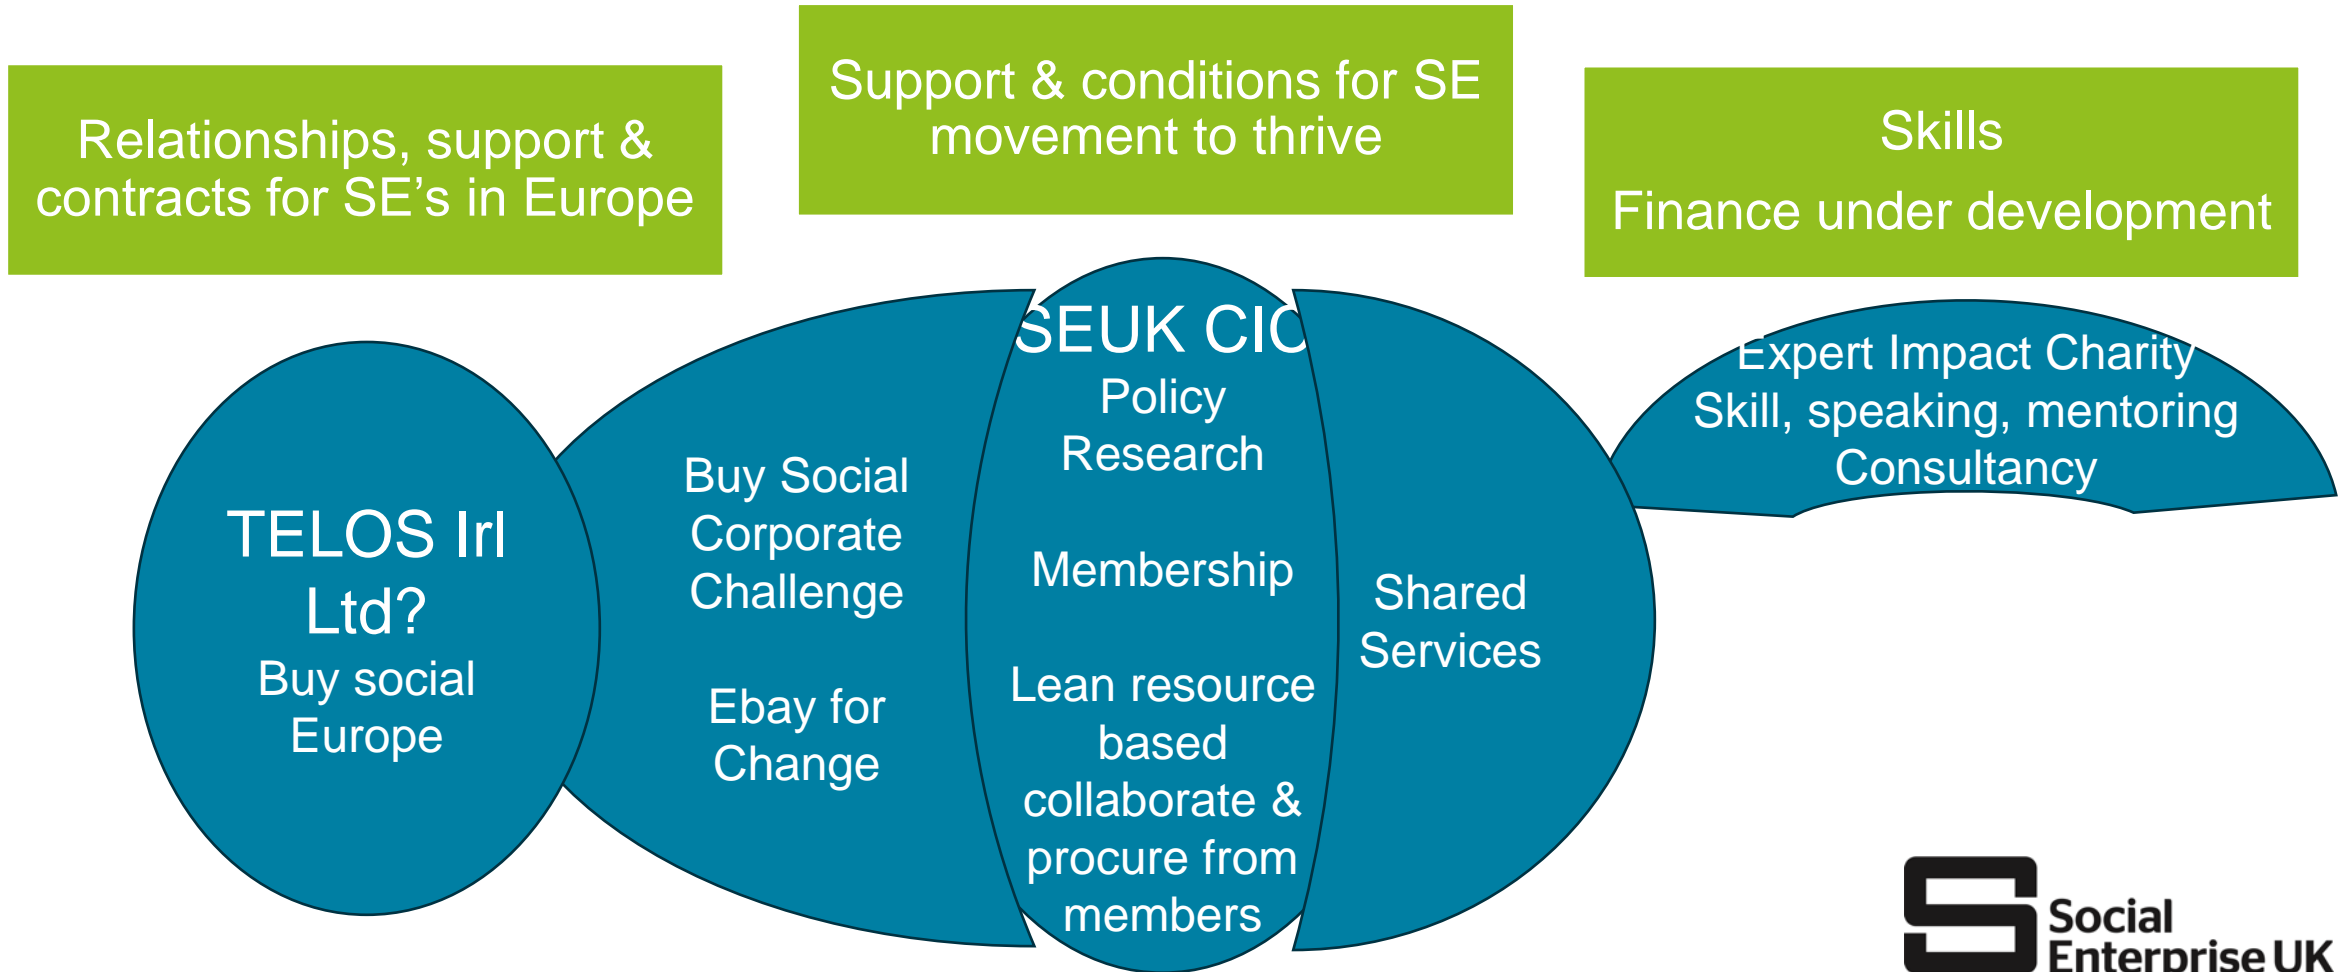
Relationships, support & contracts for SE's in Europe

Support & conditions for SE movement to thrive

Skills

Finance under development

TELOS Irl Ltd?
Buy social Europe

Buy Social Corporate Challenge

Ebay for Change

SEUK CIC
Policy
Research

Membership

Lean resource based collaborate & procure from members

Shared Services

Expert Impact Charity
Skill, speaking, mentoring
Consultancy

Social Enterprise UK